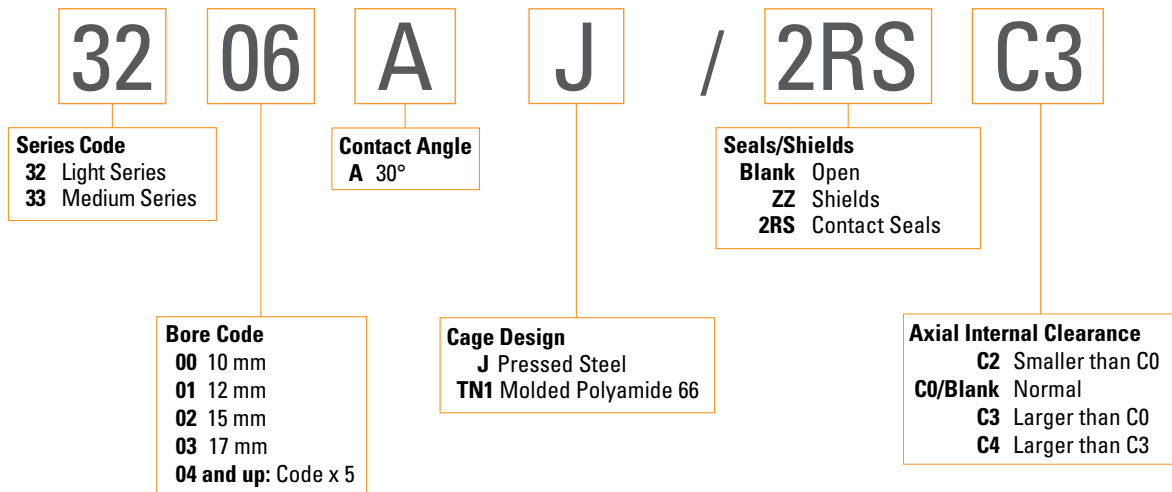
32 06 A J / 2RS C3

Series Code
32 Light Series
33 Medium Series

Contact Angle
A 30°

Seals/Shields
Blank Open
ZZ Shields
2RS Contact Seals

Bore Code
00 10 mm
01 12 mm
02 15 mm
03 17 mm
04 and up: Code x 5

Cage Design
J Pressed Steel
TN1 Molded Polyamide 66

Axial Internal Clearance
C2 Smaller than C0
C0/Blank Normal
C3 Larger than C0
C4 Larger than C3